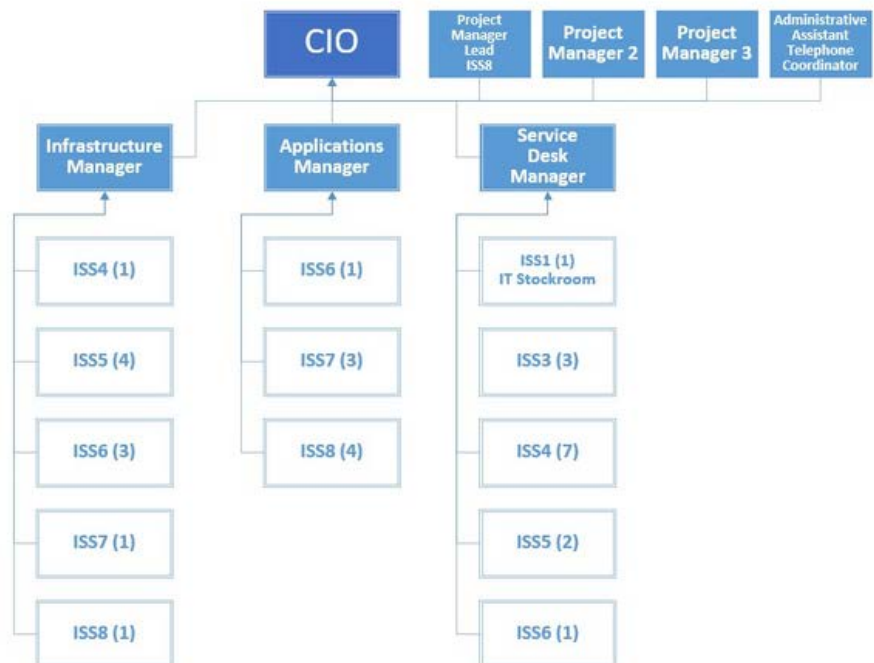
CIO

Project Manager Lead ISS8

Project Manager 2

Project Manager 3

Administrative Assistant Telephone Coordinator

Infrastructure Manager

ISS4 (1)

ISS5 (4)

ISS6 (3)

ISS7 (1)

ISS8 (1)

Applications Manager

ISS6 (1)

ISS7 (3)

ISS8 (4)

Service Desk Manager

ISS1 (1) IT Stockroom

ISS3 (3)

ISS4 (7)

ISS5 (2)

ISS6 (1)